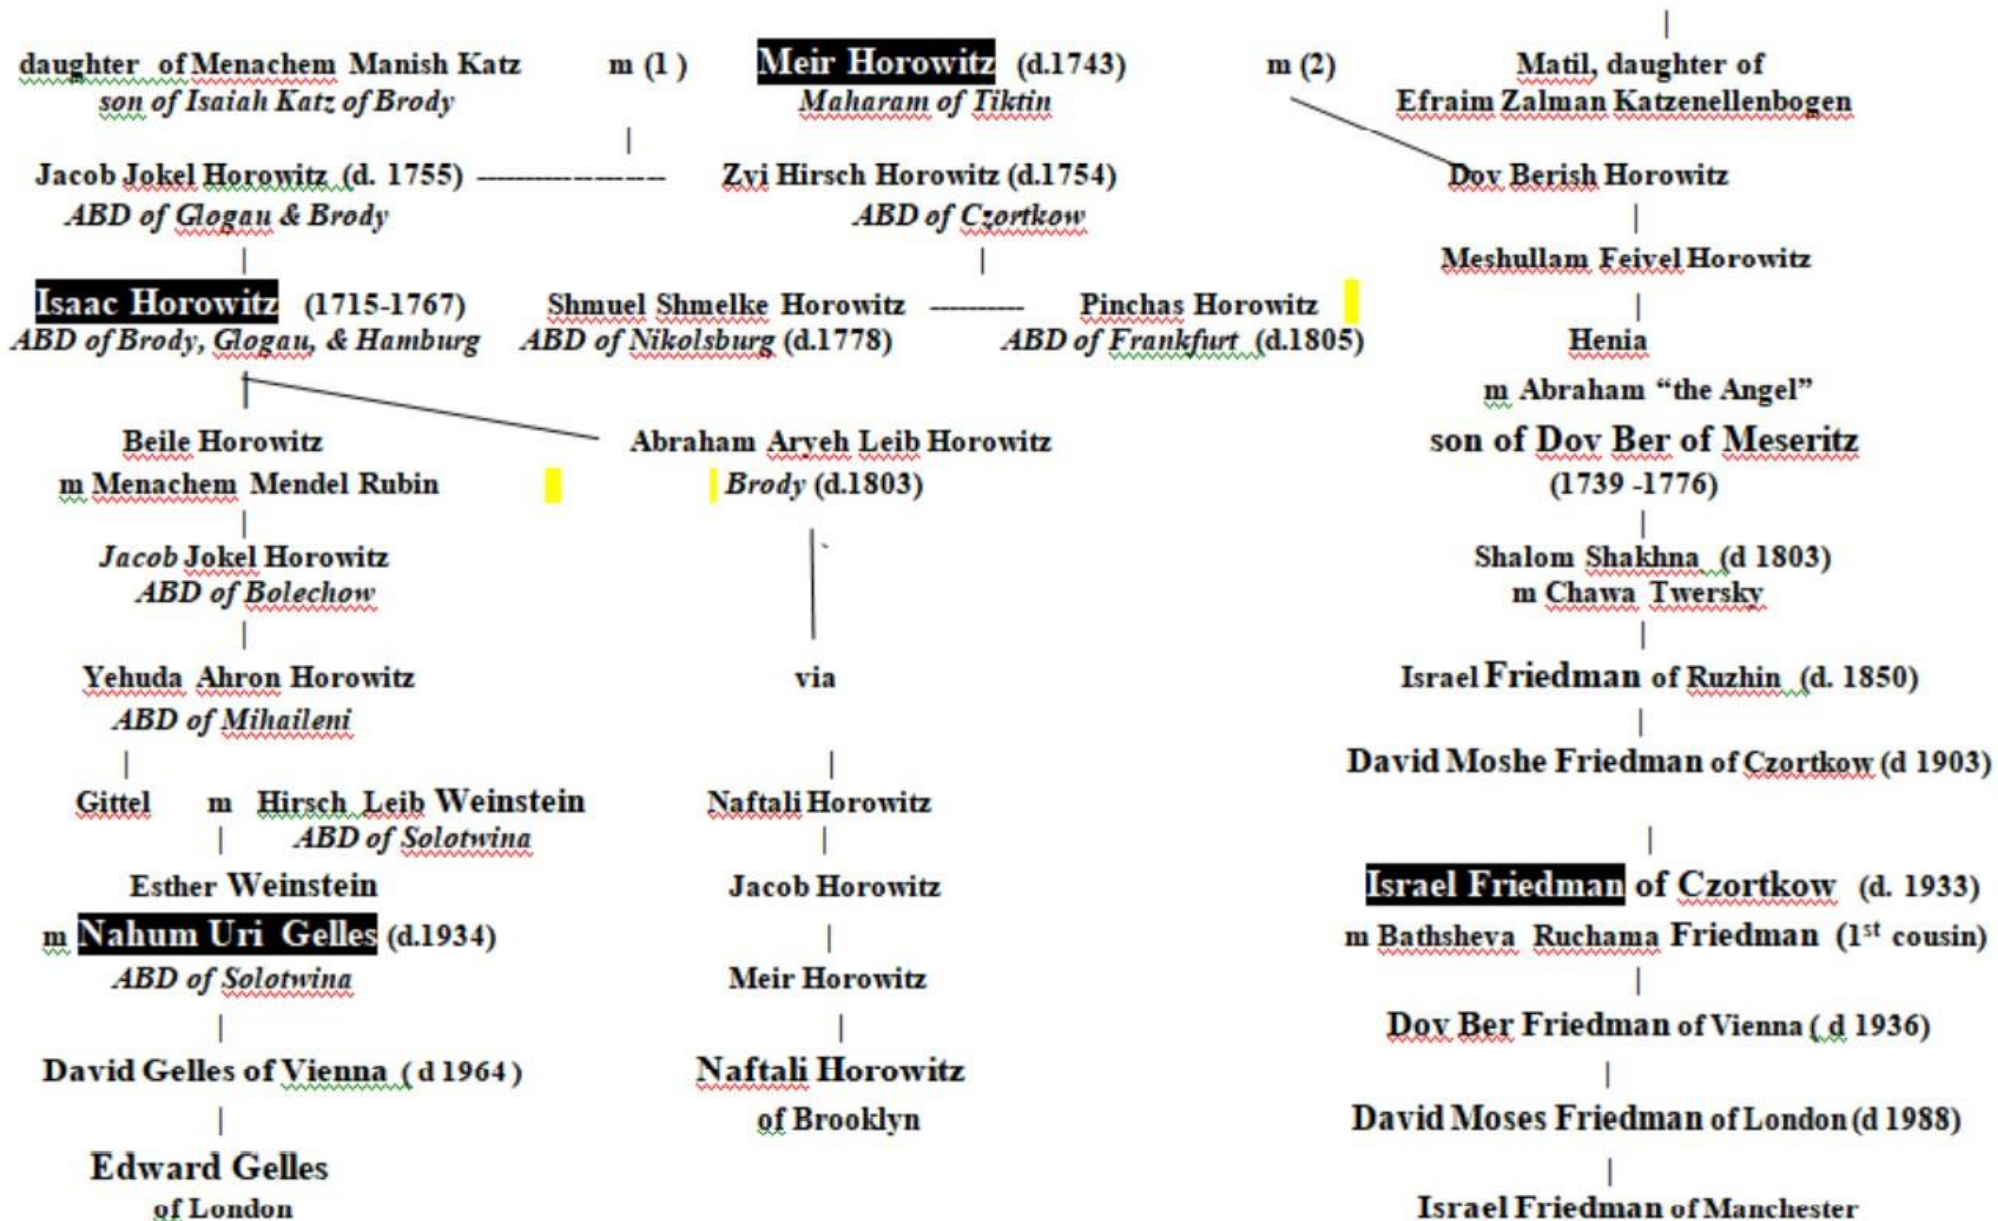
daughter of Menachem Manish Katz
son of Isaiah Katz of Brody

m (1)

Meir Horowitz (d.1743)
Maharam of Tiktin

m (2)

Matil, daughter of
Efraim Zalman Katzenellenbogen

Jacob Jokel Horowitz (d. 1755)
ABD of Glogau & Brody

Zvi Hirsch Horowitz (d.1754)
ABD of Czortkow

Dov Berish Horowitz

Meshullam Feivel Horowitz

Isaac Horowitz (1715-1767)
ABD of Brody, Glogau, & Hamburg

Shmuel Shmelke Horowitz
ABD of Nikolsburg (d.1778)

Pinchas Horowitz
ABD of Frankfurt (d.1805)

Henia
m Abraham "the Angel"
son of Dov Ber of Meseritz
(1739 -1776)

Beile Horowitz
m Menachem Mendel Rubin

Abraham Aryeh Leib Horowitz
Brody (d.1803)

Jacob Jokel Horowitz
ABD of Bolechow

Shalom Shakhna (d 1803)
m Chawa Twersky

Yehuda Ahron Horowitz
ABD of Mihaileni

via

Israel Friedman of Ruzhin (d. 1850)

David Moshe Friedman of Czortkow (d 1903)

Gittel m Hirsch Leib Weinstein
ABD of Solotwina

Naftali Horowitz

Esther Weinstein
m Nahum Uri Gelles (d.1934)
ABD of Solotwina

Jacob Horowitz

Israel Friedman of Czortkow (d. 1933)
m Bathsheva Ruchama Friedman (1$^{st}$ cousin)

Meir Horowitz

David Gelles of Vienna (d 1964)

Naftali Horowitz
of Brooklyn

Dov Ber Friedman of Vienna (d 1936)

David Moses Friedman of London (d 1988)

Edward Gelles
of London

Israel Friedman of Manchester